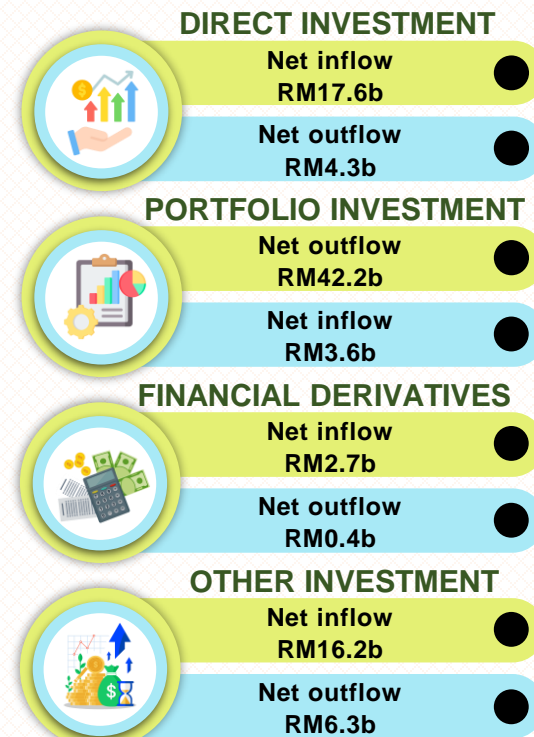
DIRECT INVESTMENT

Net inflow
RM17.6b

Net outflow
RM4.3b

PORTFOLIO INVESTMENT

Net outflow
RM42.2b

Net inflow
RM3.6b

FINANCIAL DERIVATIVES

Net inflow
RM2.7b

Net outflow
RM0.4b

OTHER INVESTMENT

Net inflow
RM16.2b

Net outflow
RM6.3b